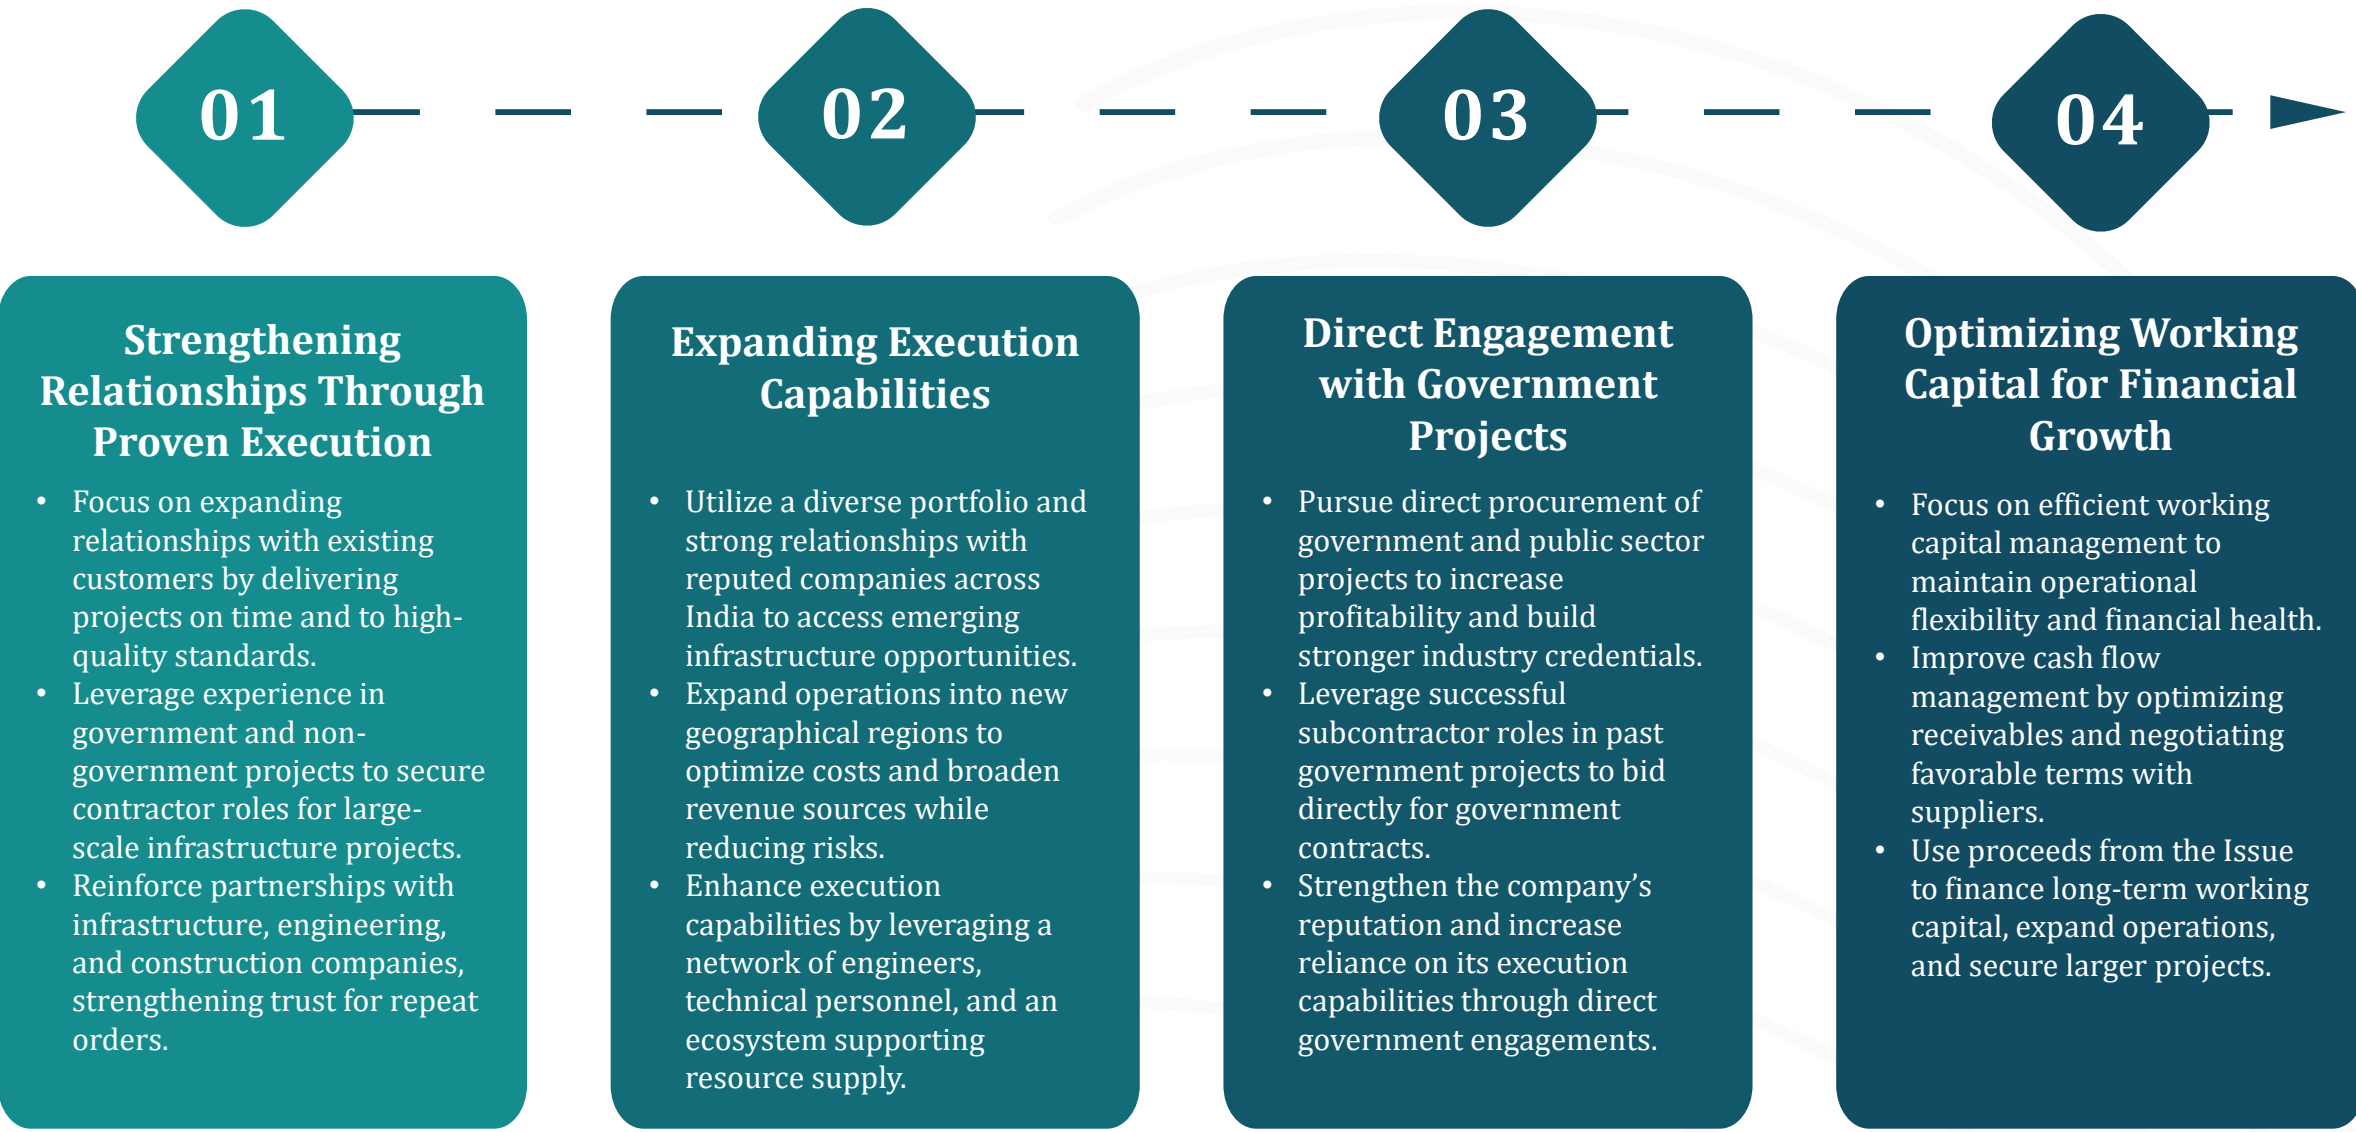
01

02

03

04

Strengthening Relationships Through Proven Execution

- Focus on expanding relationships with existing customers by delivering projects on time and to high-quality standards.
- Leverage experience in government and non-government projects to secure contractor roles for large-scale infrastructure projects.
- Reinforce partnerships with infrastructure, engineering, and construction companies, strengthening trust for repeat orders.

Expanding Execution Capabilities

- Utilize a diverse portfolio and strong relationships with reputed companies across India to access emerging infrastructure opportunities.
- Expand operations into new geographical regions to optimize costs and broaden revenue sources while reducing risks.
- Enhance execution capabilities by leveraging a network of engineers, technical personnel, and an ecosystem supporting resource supply.

Direct Engagement with Government Projects

- Pursue direct procurement of government and public sector projects to increase profitability and build stronger industry credentials.
- Leverage successful subcontractor roles in past government projects to bid directly for government contracts.
- Strengthen the company's reputation and increase reliance on its execution capabilities through direct government engagements.

Optimizing Working Capital for Financial Growth

- Focus on efficient working capital management to maintain operational flexibility and financial health.
- Improve cash flow management by optimizing receivables and negotiating favorable terms with suppliers.
- Use proceeds from the Issue to finance long-term working capital, expand operations, and secure larger projects.